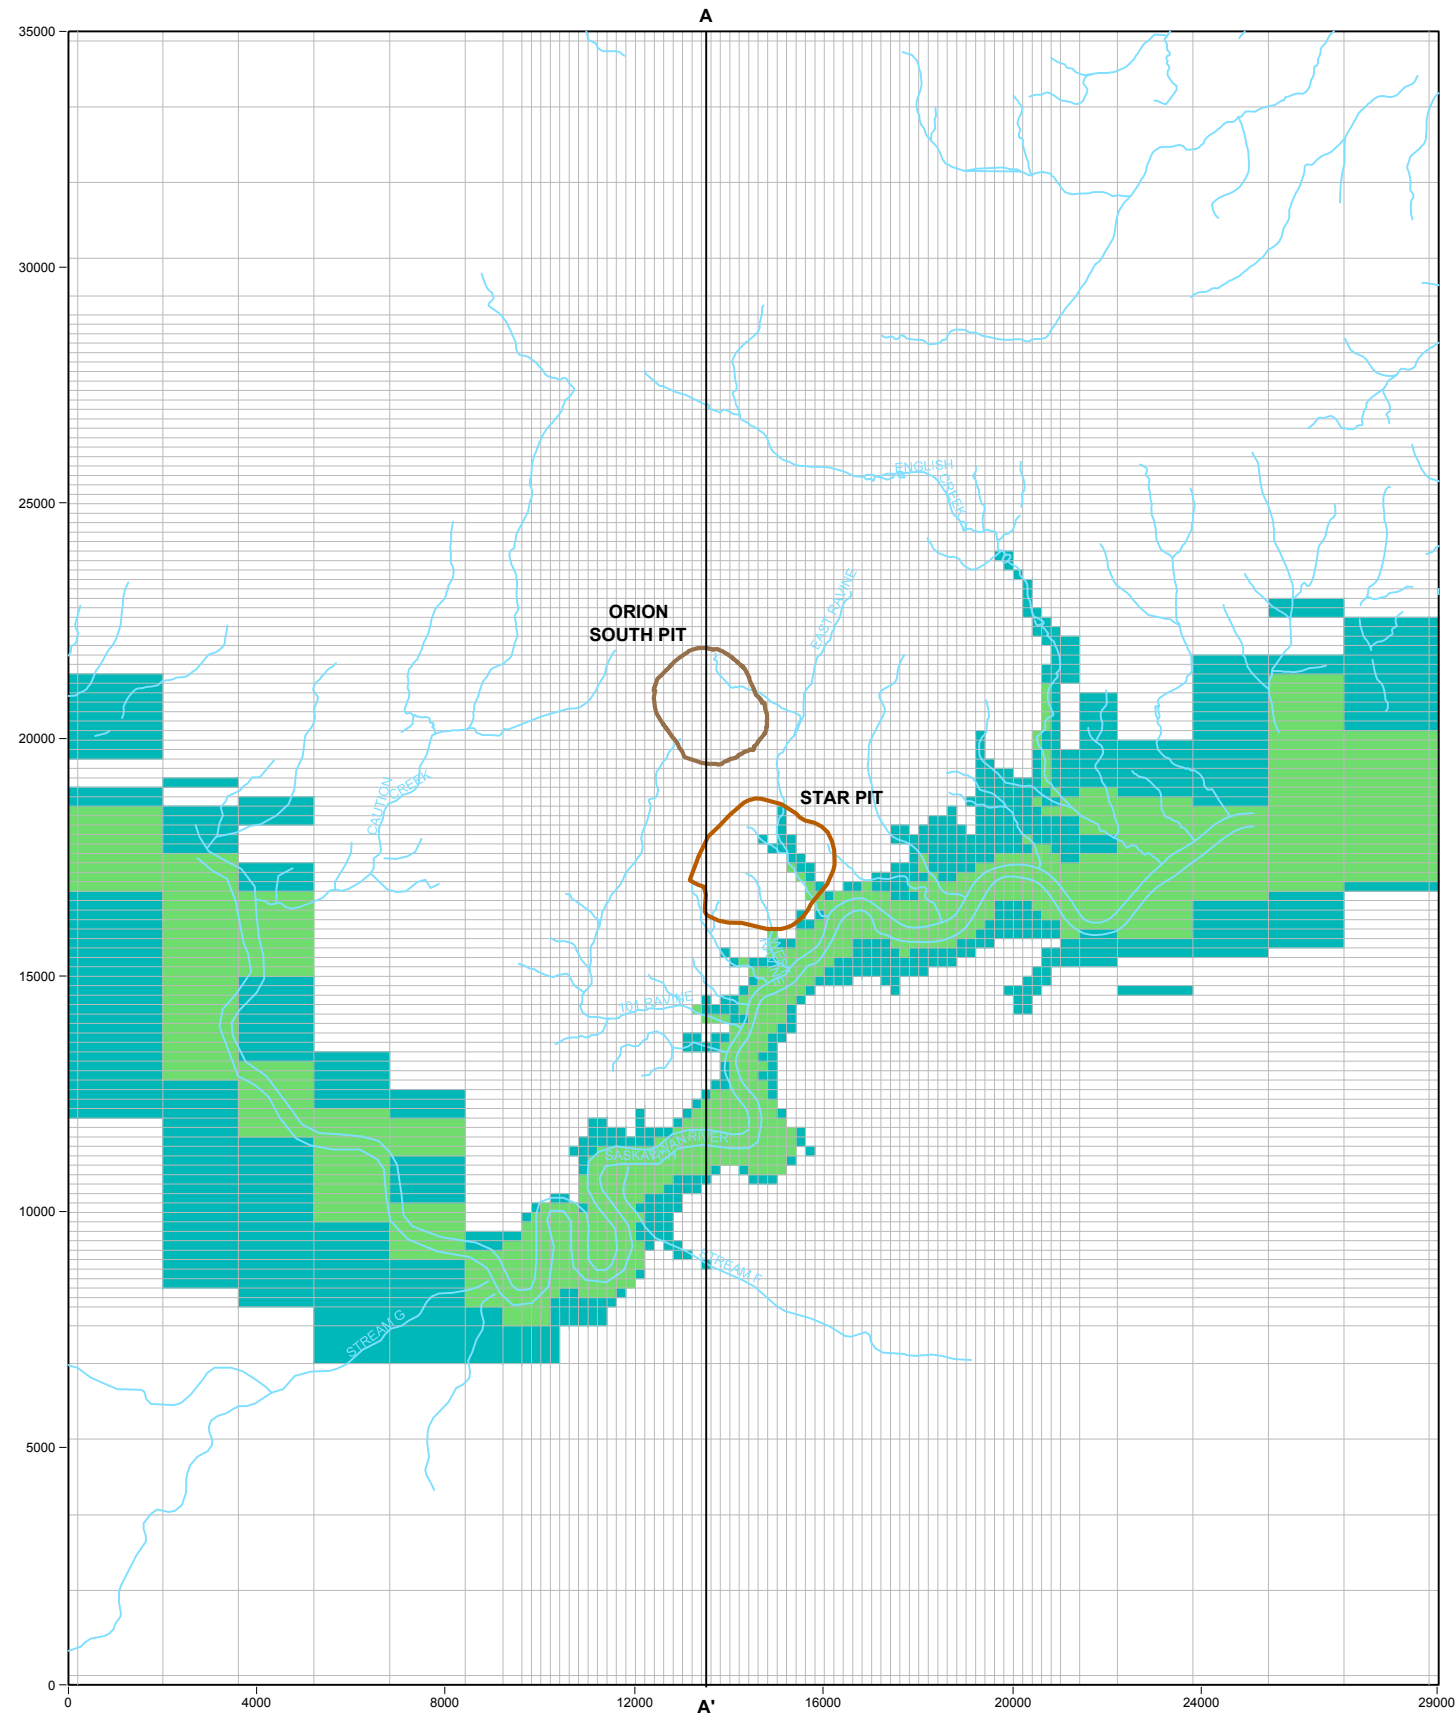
A

35000

30000

25000

20000

15000

10000

5000

0

ORION SOUTH PIT

STAR PIT

ENGLISH CREEK

EAST RAVINE

CAUTION CREEK

101 RAVINE

RAVINE

SASKATCHEWAN RIVER

STREAM F

STREAM G

0

4000

8000

12000

16000

20000

24000

29000

A'